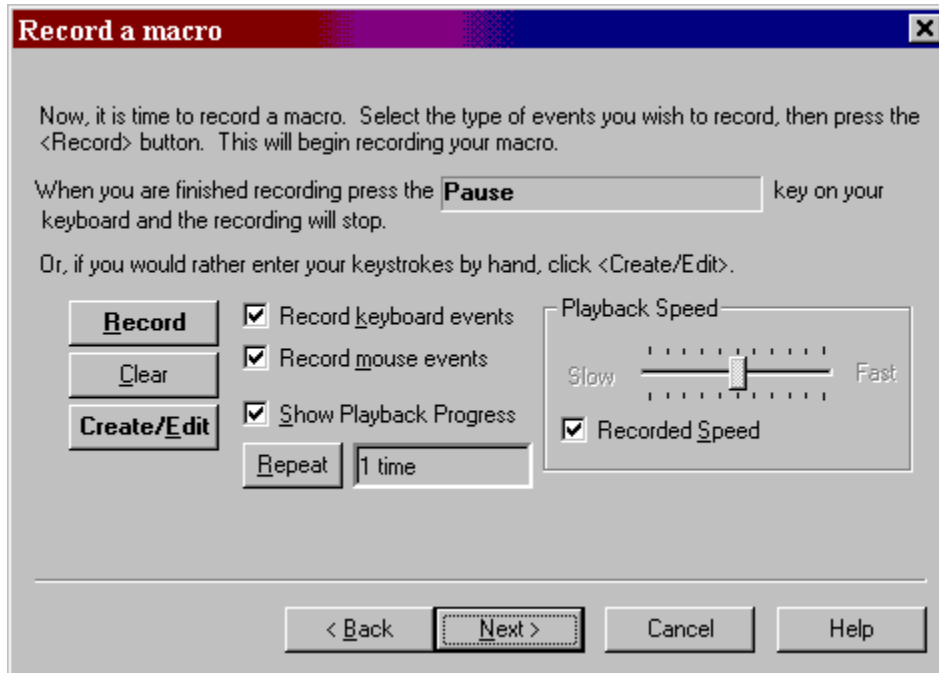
Record a macro

Now, it is time to record a macro. Select the type of events you wish to record, then press the <Record> button. This will begin recording your macro.

When you are finished recording press the Pause key on your keyboard and the recording will stop.

Or, if you would rather enter your keystrokes by hand, click <Create/Edit>.

Record
Clear
Create/Edit

Record keyboard events
Record mouse events
Show Playback Progress
Repeat
1 time

Playback Speed
Slow
Fast
Recorded Speed

< Back
Next >
Cancel
Help